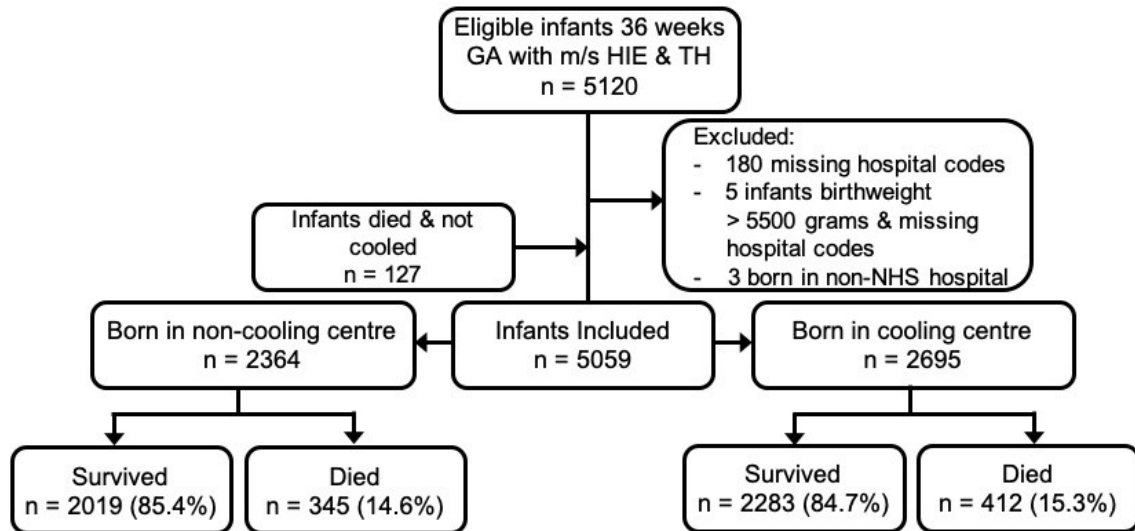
Eligible infants 36 weeks GA with m/s HIE & TH
n = 5120

Excluded:
- 180 missing hospital codes
- 5 infants birthweight > 5500 grams & missing hospital codes
- 3 born in non-NHS hospital

Infants died & not cooled
n = 127

Born in non-cooling centre
n = 2364

Infants Included
n = 5059

Born in cooling centre
n = 2695

Survived
n = 2019 (85.4%)

Died
n = 345 (14.6%)

Survived
n = 2283 (84.7%)

Died
n = 412 (15.3%)